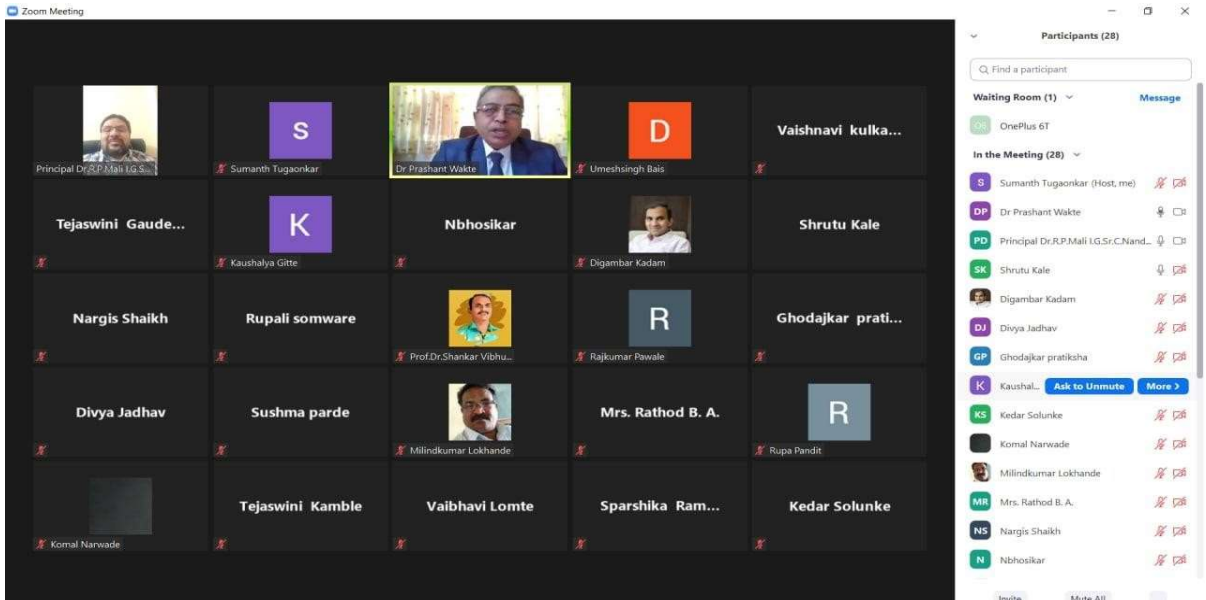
Zoom Meeting

Principal Dr.R.P.Mali I.G.S...
S
Sumanth Tugaonkar
Dr Prashant Wakte
D
Umeshsingh Bais
Vaishnavi kulka...

Tejaswini Gaude...
K
Kaushalya Gitte
Nbhosikar
Digambar Kadam
Shrutu Kale

Nargis Shaikh
Rupali somware
Prof.Dr.Shankar Vibhu...
R
Rajkumar Pawale
Ghodajkar prati...

Divya Jadhav
Sushma parde
Milindkumar Lokhande
Mrs. Rathod B. A.
R
Rupa Pandit

Komal Narwade
Tejaswini Kamble
Vaibhavi Lomte
Sparshika Ram...
Kedar Solunke

Participants (28)

Find a participant

Waiting Room (1)
Message
OP OnePlus 6T

In the Meeting (28)
S Sumanth Tugaonkar (Host, me)
DP Dr Prashant Wakte
PD Principal Dr.R.P.Mali I.G.Sr.C.Nand...
SK Shrutu Kale
Digambar Kadam
DJ Divya Jadhav
GP Ghodajkar pratiksha
K Kaushal... Ask to Unmute More >
KS Kedar Solunke
Komal Narwade
Milindkumar Lokhande
MR Mrs. Rathod B. A.
NS Nargis Shaikh
N Nbhosikar

Invite Mute All